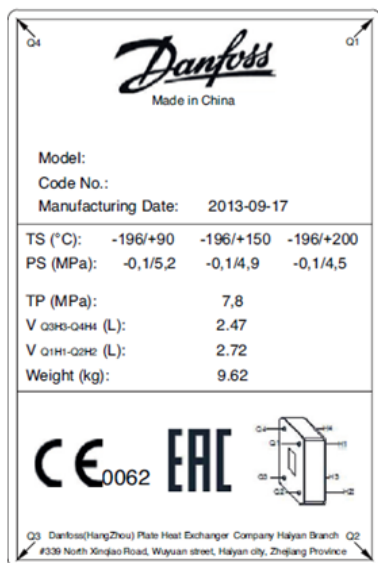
Q4 Q1

Danfoss

Made in China

Model:

Code No.:

Manufacturing Date: 2013-09-17

| | | | |
|---|---|---|---|
| TS (°C): | -196/+90 | -196/+150 | -196/+200 |
| PS (MPa): | -0,1/5,2 | -0,1/4,9 | -0,1/4,5 |

TP (MPa): 7,8

V Q3H3-Q4H4 (L): 2.47

V Q1H1-Q2H2 (L): 2.72

Weight (kg): 9.62

CE 0062 EAC

Q4 H4 H1 Q3 H3 Q2 H2

Q3 Danfoss(HangZhou) Plate Heat Exchanger Company Haiyan Branch Q2
#339 North Xinqiao Road, Wuyuan street, Haiyan city, Zhejiang Province